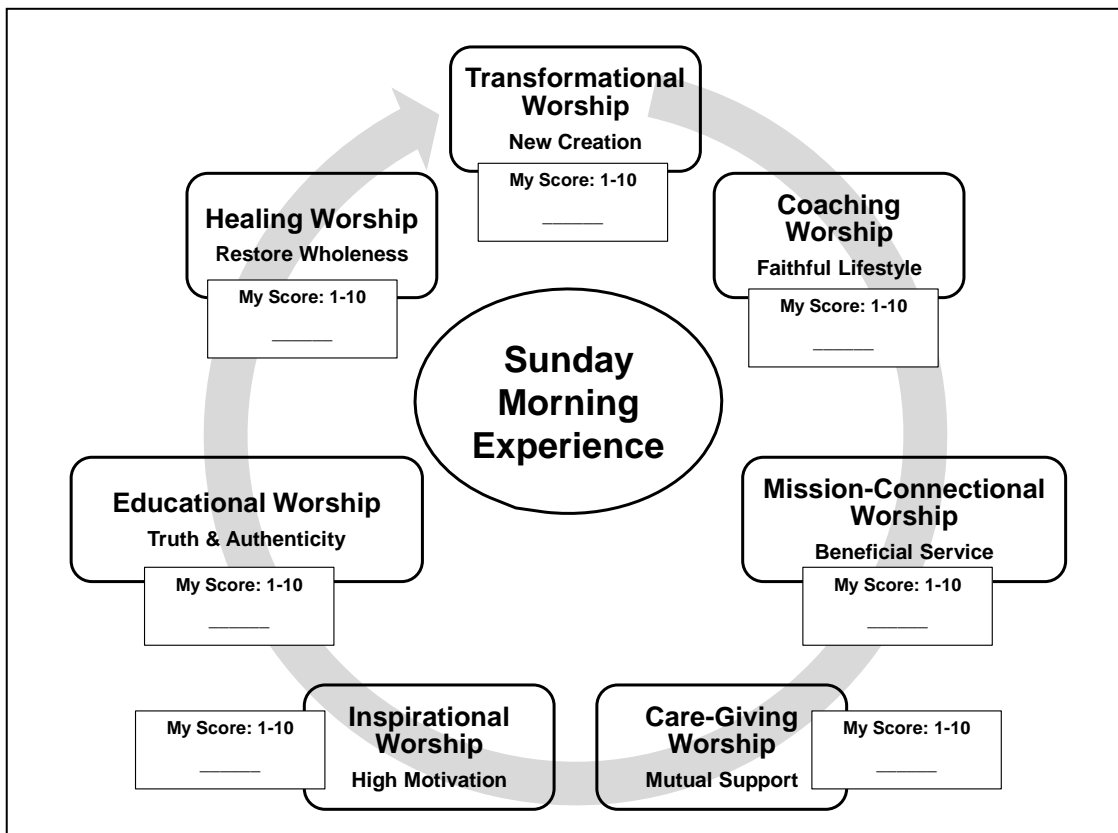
Transformational Worship
New Creation
My Score: 1-10
_____

Coaching Worship
Faithful Lifestyle
My Score: 1-10
_____

Mission-Connectional Worship
Beneficial Service
My Score: 1-10
_____

Care-Giving Worship
Mutual Support
My Score: 1-10
_____

Inspirational Worship
High Motivation
My Score: 1-10
_____

Educational Worship
Truth & Authenticity
My Score: 1-10
_____

Healing Worship
Restore Wholeness
My Score: 1-10
_____

Sunday Morning Experience